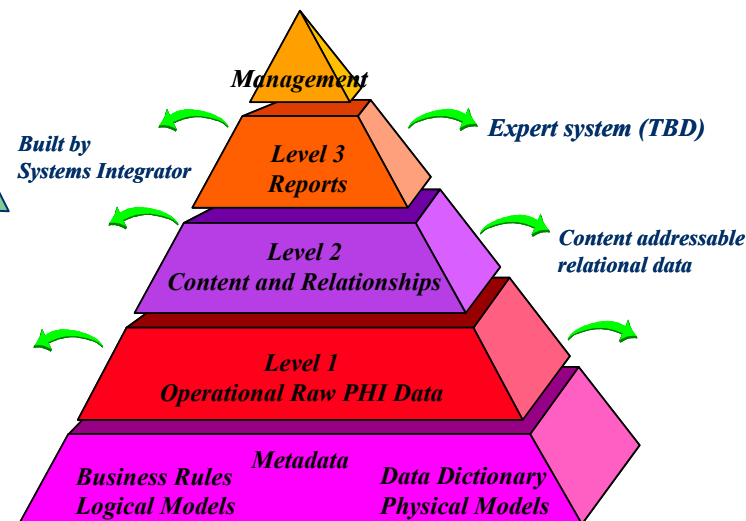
Management

Built by
Systems Integrator

Level 3
Reports

Expert system (TBD)

Level 2
Content and Relationships

Content addressable
relational data

Level 1
Operational Raw PHI Data

Metadata

Business Rules
Logical Models

Data Dictionary
Physical Models